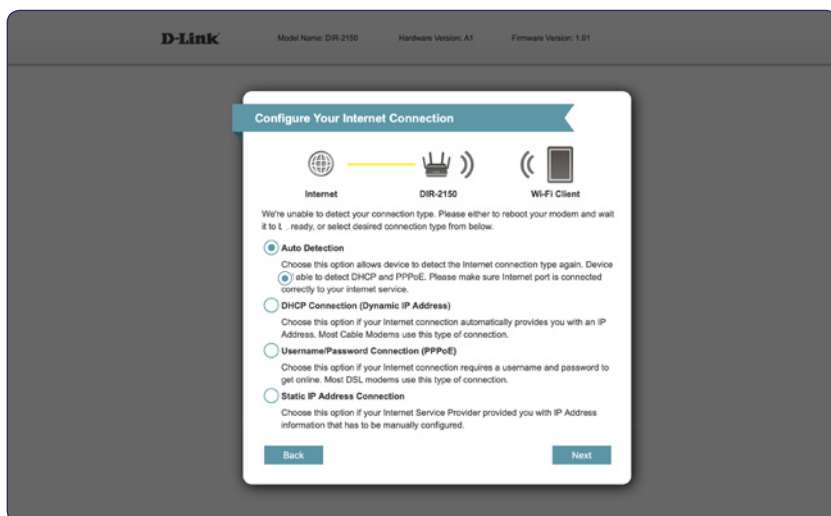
D-Link Model Name: DIR-2150 Hardware Version: A1 Firmware Version: 1.01

Configure Your Internet Connection

Internet DIR-2150 Wi-Fi Client

We're unable to detect your connection type. Please either to reboot your modem and wait it to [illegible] ready, or select desired connection type from below.

Auto Detection

Choose this option allows device to detect the Internet connection type again. Device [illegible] able to detect DHCP and PPPoE. Please make sure Internet port is connected correctly to your internet service.

DHCP Connection (Dynamic IP Address)

Choose this option if your Internet connection automatically provides you with an IP Address. Most Cable Modems use this type of connection.

Username/Password Connection (PPPoE)

Choose this option if your Internet connection requires a username and password to get online. Most DSL modems use this type of connection.

Static IP Address Connection

Choose this option if your Internet Service Provider provided you with IP Address information that has to be manually configured.

Back

Next